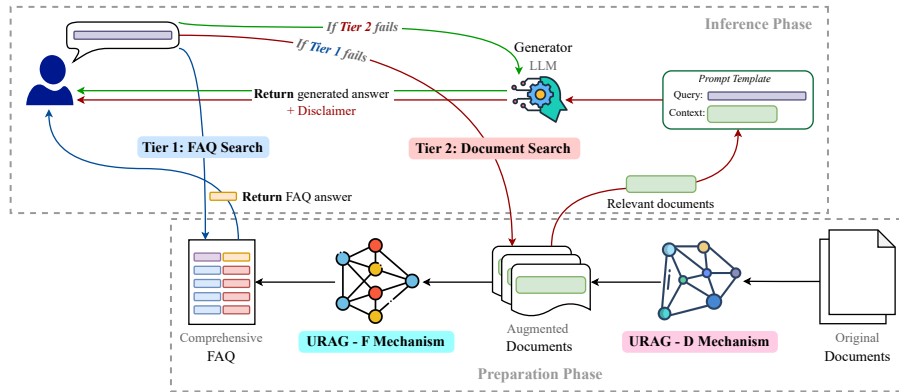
Inference Phase

If Tier 2 fails

If Tier 1 fails

Generator
LLM

Prompt Template
Query:
Context:

Return generated answer
+ Disclaimer

Tier 1: FAQ Search

Tier 2: Document Search

Return FAQ answer

Relevant documents

Comprehensive
FAQ

URAG - F Mechanism

Augmented
Documents

URAG - D Mechanism

Original
Documents

Preparation Phase